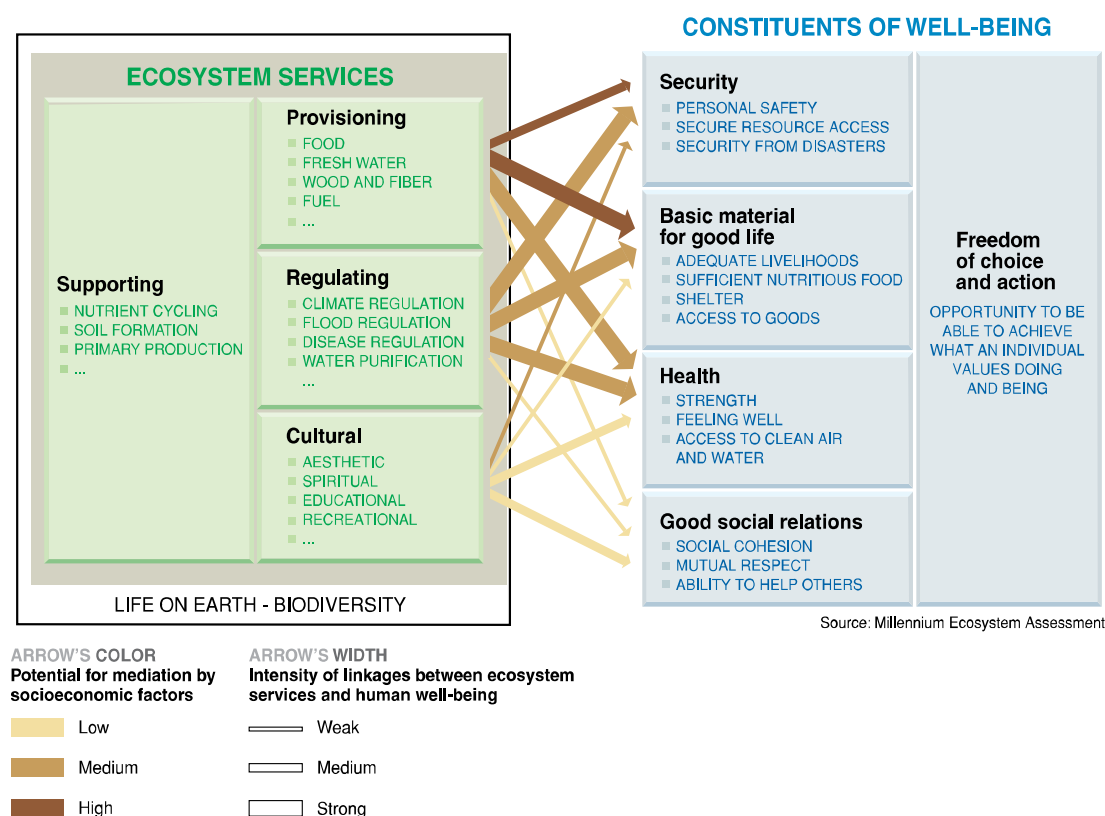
ECOSYSTEM SERVICES

Supporting
NUTRIENT CYCLING
SOIL FORMATION
PRIMARY PRODUCTION
...

Provisioning
FOOD
FRESH WATER
WOOD AND FIBER
FUEL
...

Regulating
CLIMATE REGULATION
FLOOD REGULATION
DISEASE REGULATION
WATER PURIFICATION
...

Cultural
AESTHETIC
SPIRITUAL
EDUCATIONAL
RECREATIONAL
...

LIFE ON EARTH - BIODIVERSITY

CONSTITUENTS OF WELL-BEING

Security
PERSONAL SAFETY
SECURE RESOURCE ACCESS
SECURITY FROM DISASTERS

Basic material for good life
ADEQUATE LIVELIHOODS
SUFFICIENT NUTRITIOUS FOOD
SHELTER
ACCESS TO GOODS

Health
STRENGTH
FEELING WELL
ACCESS TO CLEAN AIR AND WATER

Good social relations
SOCIAL COHESION
MUTUAL RESPECT
ABILITY TO HELP OTHERS

Freedom of choice and action
OPPORTUNITY TO BE ABLE TO ACHIEVE WHAT AN INDIVIDUAL VALUES DOING AND BEING

Source: Millennium Ecosystem Assessment

ARROW'S COLOR
Potential for mediation by socioeconomic factors
Low
Medium
High

ARROW'S WIDTH
Intensity of linkages between ecosystem services and human well-being
Weak
Medium
Strong